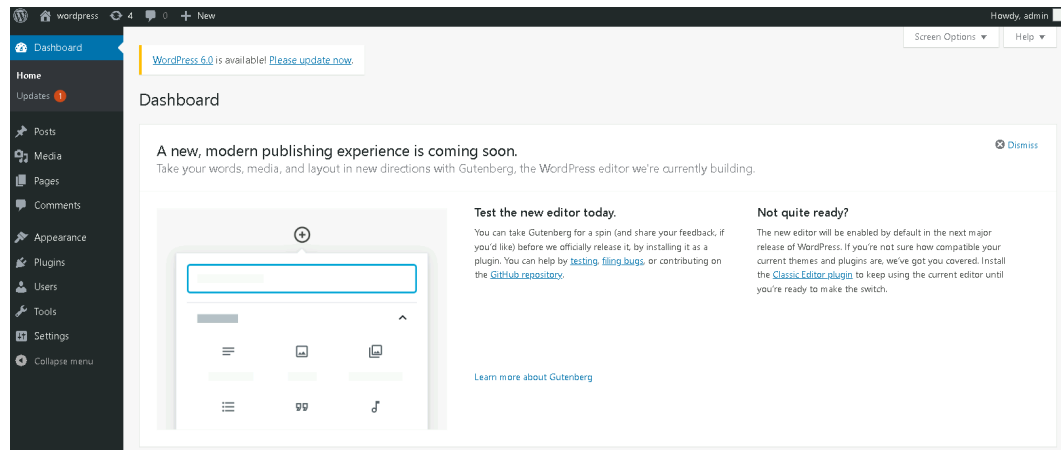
wordpress 4 0 + New

Howdy, admin

Dashboard

Home

Updates 1

Posts

Media

Pages

Comments

Appearance

Plugins

Users

Tools

Settings

Collapse menu

Screen Options ▼

Help ▼

WordPress 6.0 is available! Please update now.

Dashboard

A new, modern publishing experience is coming soon.

Take your words, media, and layout in new directions with Gutenberg, the WordPress editor we're currently building.

Dismiss

Test the new editor today.

You can take Gutenberg for a spin (and share your feedback, if you'd like) before we officially release it, by installing it as a plugin. You can help by testing, filing bugs, or contributing on the GitHub repository.

Learn more about Gutenberg

Not quite ready?

The new editor will be enabled by default in the next major release of WordPress. If you're not sure how compatible your current themes and plugins are, we've got you covered. Install the Classic Editor plugin to keep using the current editor until you're ready to make the switch.